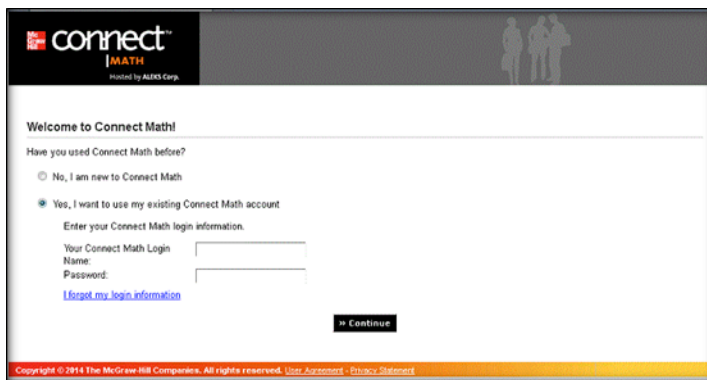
Mc Graw Hill connect™
MATH
Hosted by ALEKS Corp.

Welcome to Connect Math!

Have you used Connect Math before?

No, I am new to Connect Math

Yes, I want to use my existing Connect Math account

Enter your Connect Math login information.

Your Connect Math Login Name:

Password:

I forgot my login information

» Continue

Copyright © 2014 The McGraw-Hill Companies. All rights reserved. User Agreement - Privacy Statement